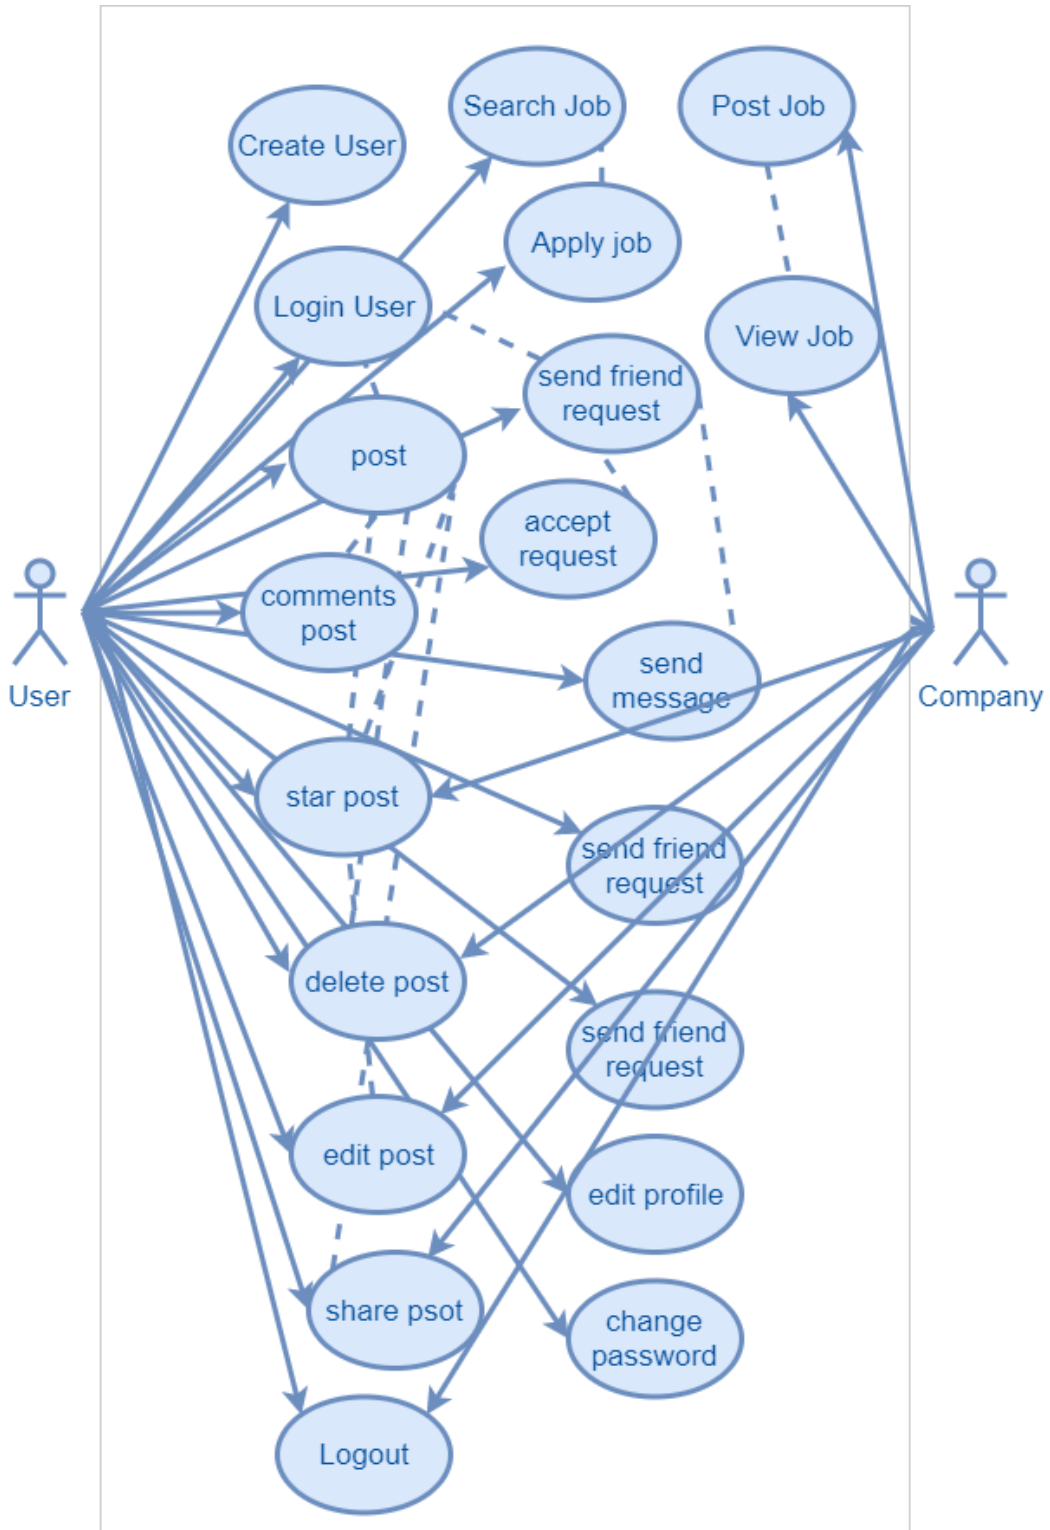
Search Job

Post Job

Create User

Apply job

Login User

View Job

send friend request

post

accept request

User

comments post

send message

Company

star post

send friend request

delete post

send friend request

edit post

edit profile

share psot

change password

Logout